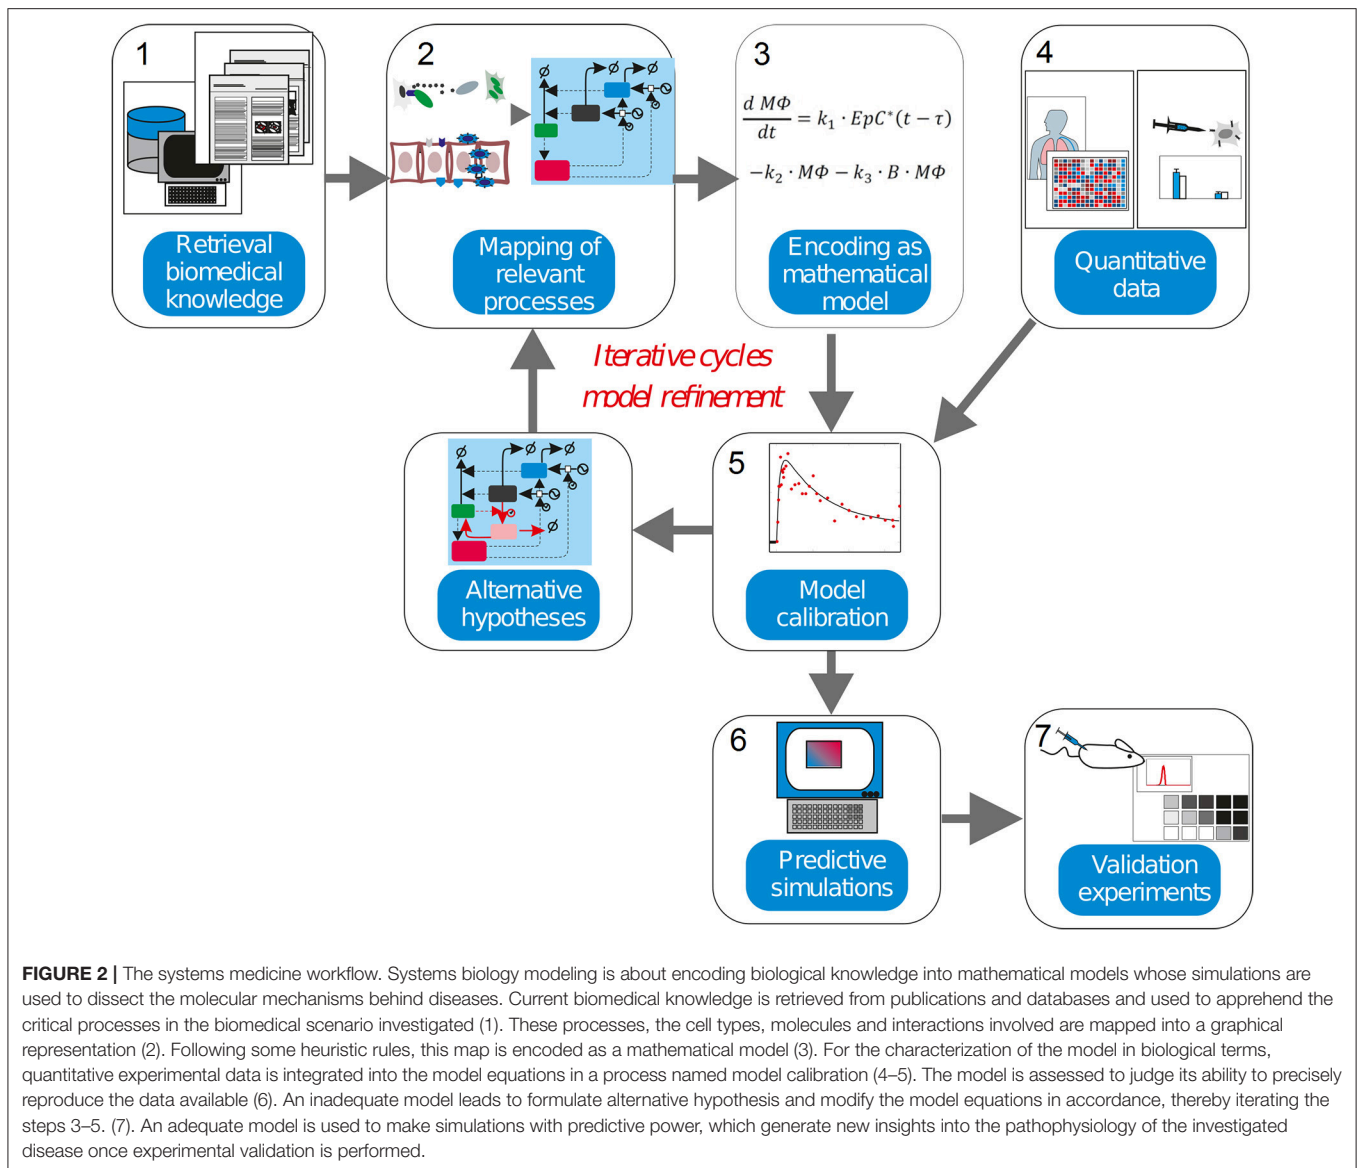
1

Retrieval biomedical knowledge

2

Mapping of relevant processes

3

$\frac{d\,M\Phi}{dt} = k_1 \cdot EpC^*(t-\tau)$

$-k_2 \cdot M\Phi - k_3 \cdot B \cdot M\Phi$

Encoding as mathematical model

4

Quantitative data

Iterative cycles model refinement

5

Model calibration

Alternative hypotheses

6

Predictive simulations

7

Validation experiments

**FIGURE 2 |** The systems medicine workflow. Systems biology modeling is about encoding biological knowledge into mathematical models whose simulations are used to dissect the molecular mechanisms behind diseases. Current biomedical knowledge is retrieved from publications and databases and used to apprehend the critical processes in the biomedical scenario investigated (1). These processes, the cell types, molecules and interactions involved are mapped into a graphical representation (2). Following some heuristic rules, this map is encoded as a mathematical model (3). For the characterization of the model in biological terms, quantitative experimental data is integrated into the model equations in a process named model calibration (4–5). The model is assessed to judge its ability to precisely reproduce the data available (6). An inadequate model leads to formulate alternative hypothesis and modify the model equations in accordance, thereby iterating the steps 3–5. (7). An adequate model is used to make simulations with predictive power, which generate new insights into the pathophysiology of the investigated disease once experimental validation is performed.